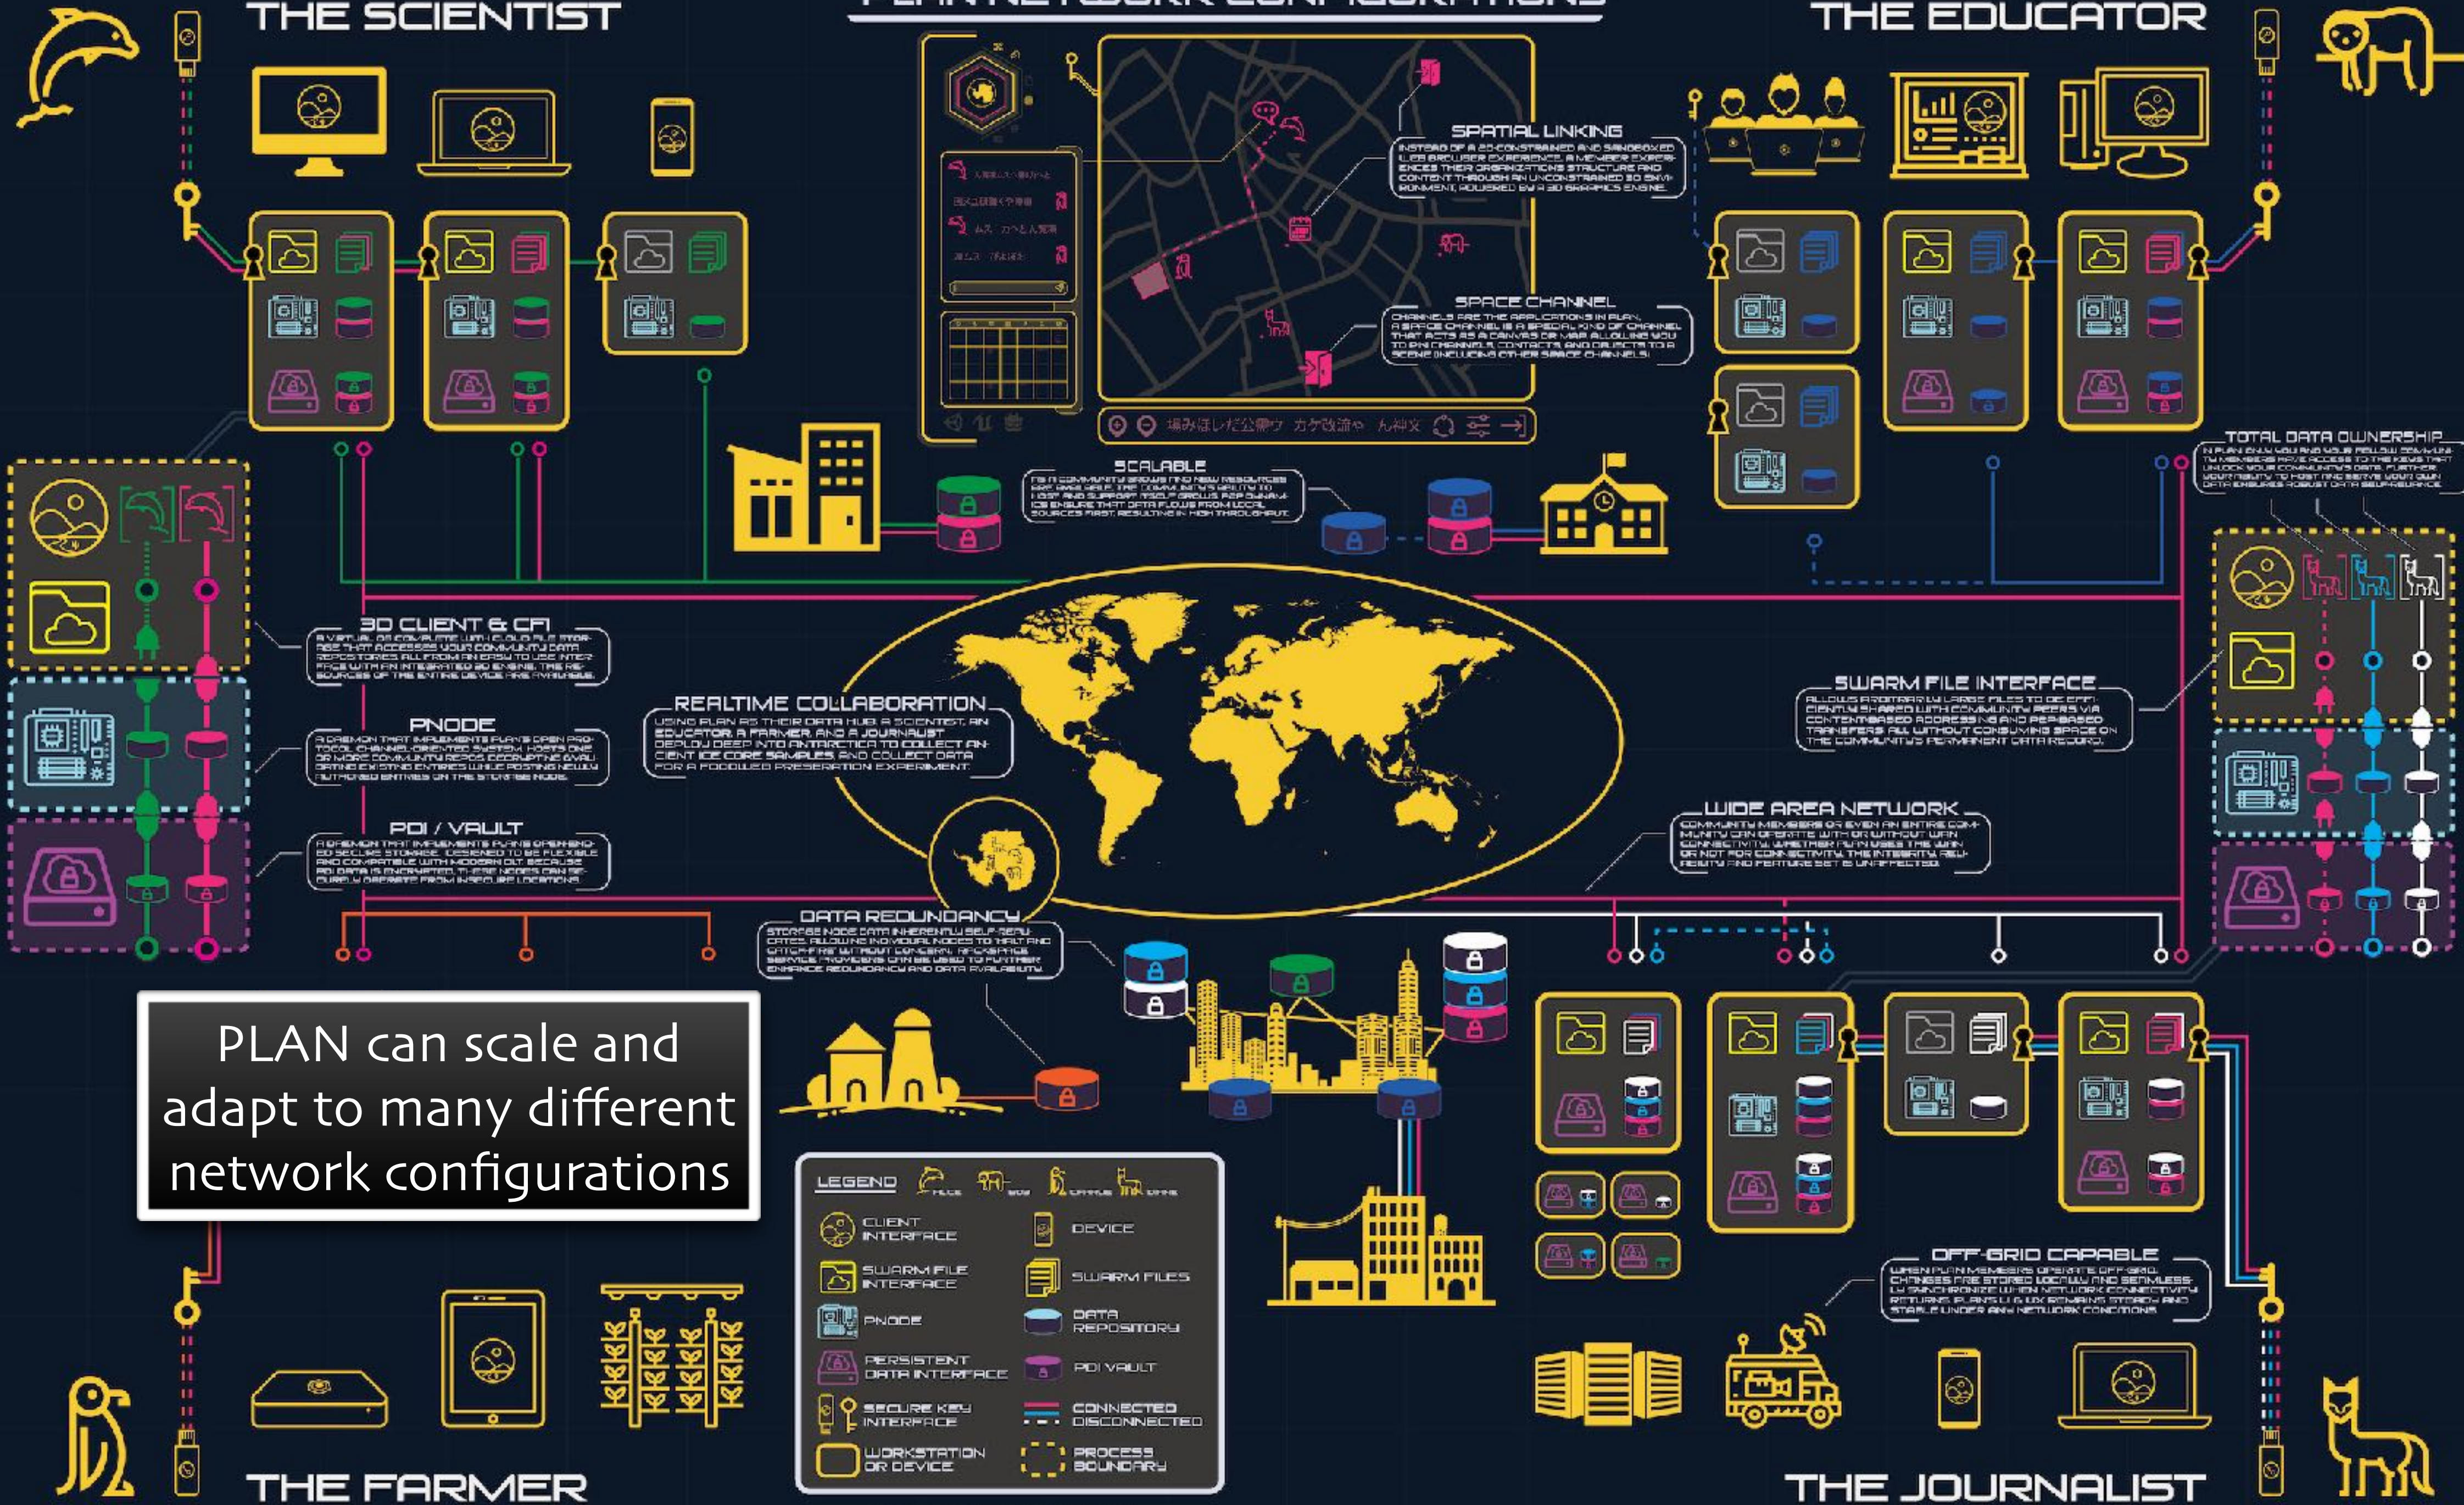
THE SCIENTIST

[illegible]

THE EDUCATOR

SPATIAL LINKING
INSTEAD OF A 2D-CONSTRAINED AND SANDBOXED WEB BROWSER EXPERIENCE, A MEMBER EXPERIENCES THEIR ORGANIZATIONS STRUCTURE AND CONTENT THROUGH AN UNCONSTRAINED 3D ENVIRONMENT, POWERED BY A 3D GRAPHICS ENGINE.

SPACE CHANNEL
CHANNELS ARE THE APPLICATIONS IN PLAN. A SPACE CHANNEL IS A SPECIAL KIND OF CHANNEL THAT ACTS AS A CANVAS OR MAP ALLOWING YOU TO EMBED CHANNELS, CONTACTS, AND OBJECTS TO A SCENE (INCLUDING OTHER SPACE CHANNELS).

SCALABLE
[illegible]

TOTAL DATA OWNERSHIP
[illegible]

3D CLIENT & CFI
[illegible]

REALTIME COLLABORATION
USING PLAN AS THEIR DATA HUB, A SCIENTIST, AN EDUCATOR, A FARMER, AND A JOURNALIST DEPLOY DEEP INTO ANTARCTICA TO COLLECT ANCIENT ICE CORE SAMPLES AND COLLECT DATA FOR A FOODWEB PRESERVATION EXPERIMENT.

SWARM FILE INTERFACE
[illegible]

PNODE
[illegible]

WIDE AREA NETWORK
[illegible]

PDI / VAULT
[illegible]

DATA REDUNDANCY
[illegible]

PLAN can scale and adapt to many different network configurations

LEGEND
CLIENT INTERFACE
DEVICE
SWARM FILE INTERFACE
SWARM FILES
PNODE
DATA REPOSITORY
PERSISTENT DATA INTERFACE
PDI VAULT
SECURE KEY INTERFACE
CONNECTED DISCONNECTED
WORKSTATION OR DEVICE
PROCESS BOUNDARY

OFF-GRID CAPABLE
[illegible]

THE FARMER

THE JOURNALIST